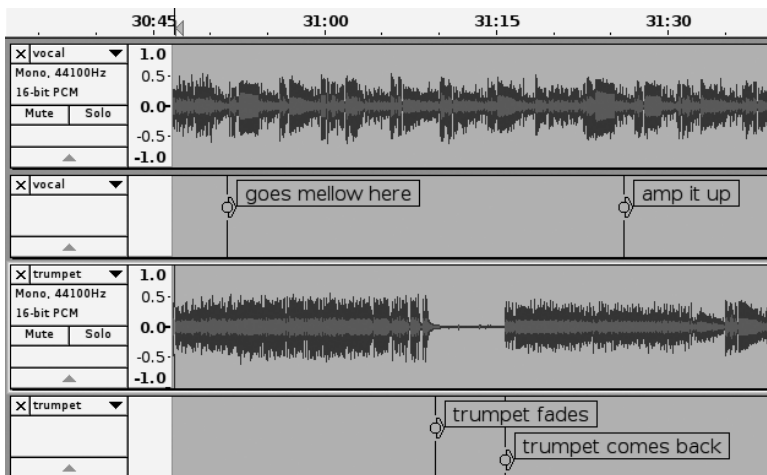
30:45 31:00 31:15 31:30

X vocal
Mono, 44100Hz
16-bit PCM
Mute Solo
1.0
0.5
0.0
-0.5
-1.0

X vocal
goes mellow here
amp it up

X trumpet
Mono, 44100Hz
16-bit PCM
Mute Solo
1.0
0.5
0.0
-0.5
-1.0

X trumpet
trumpet fades
trumpet comes back